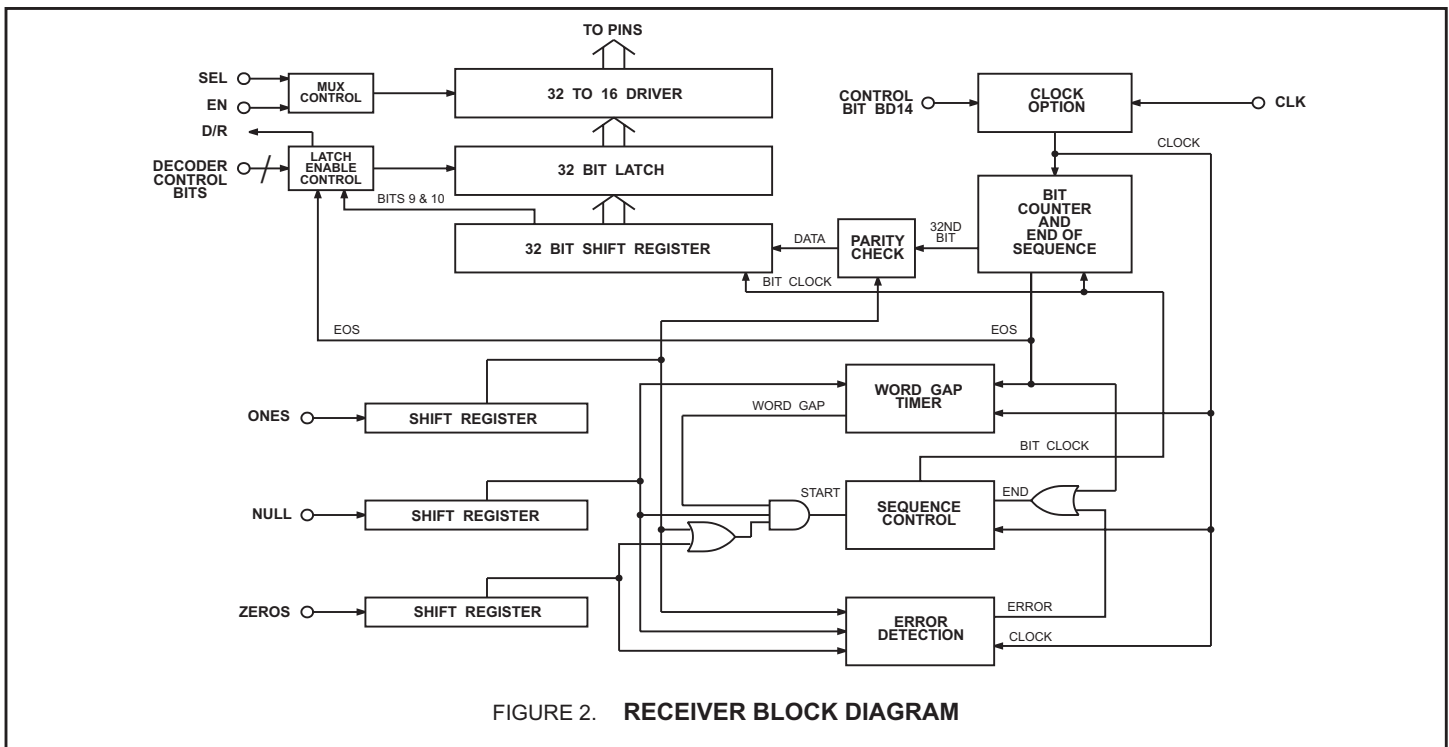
TO PINS

SEL

EN

MUX CONTROL

32 TO 16 DRIVER

CONTROL BIT BD14

CLOCK OPTION

CLK

D/R

DECODER CONTROL BITS

LATCH ENABLE CONTROL

32 BIT LATCH

CLOCK

BITS 9 & 10

BIT COUNTER AND END OF SEQUENCE

32 BIT SHIFT REGISTER

DATA

PARITY CHECK

32ND BIT

BIT CLOCK

EOS

EOS

ONES

SHIFT REGISTER

WORD GAP

WORD GAP TIMER

BIT CLOCK

NULL

SHIFT REGISTER

START

SEQUENCE CONTROL

END

ZEROS

SHIFT REGISTER

ERROR

ERROR DETECTION

CLOCK

FIGURE 2. RECEIVER BLOCK DIAGRAM